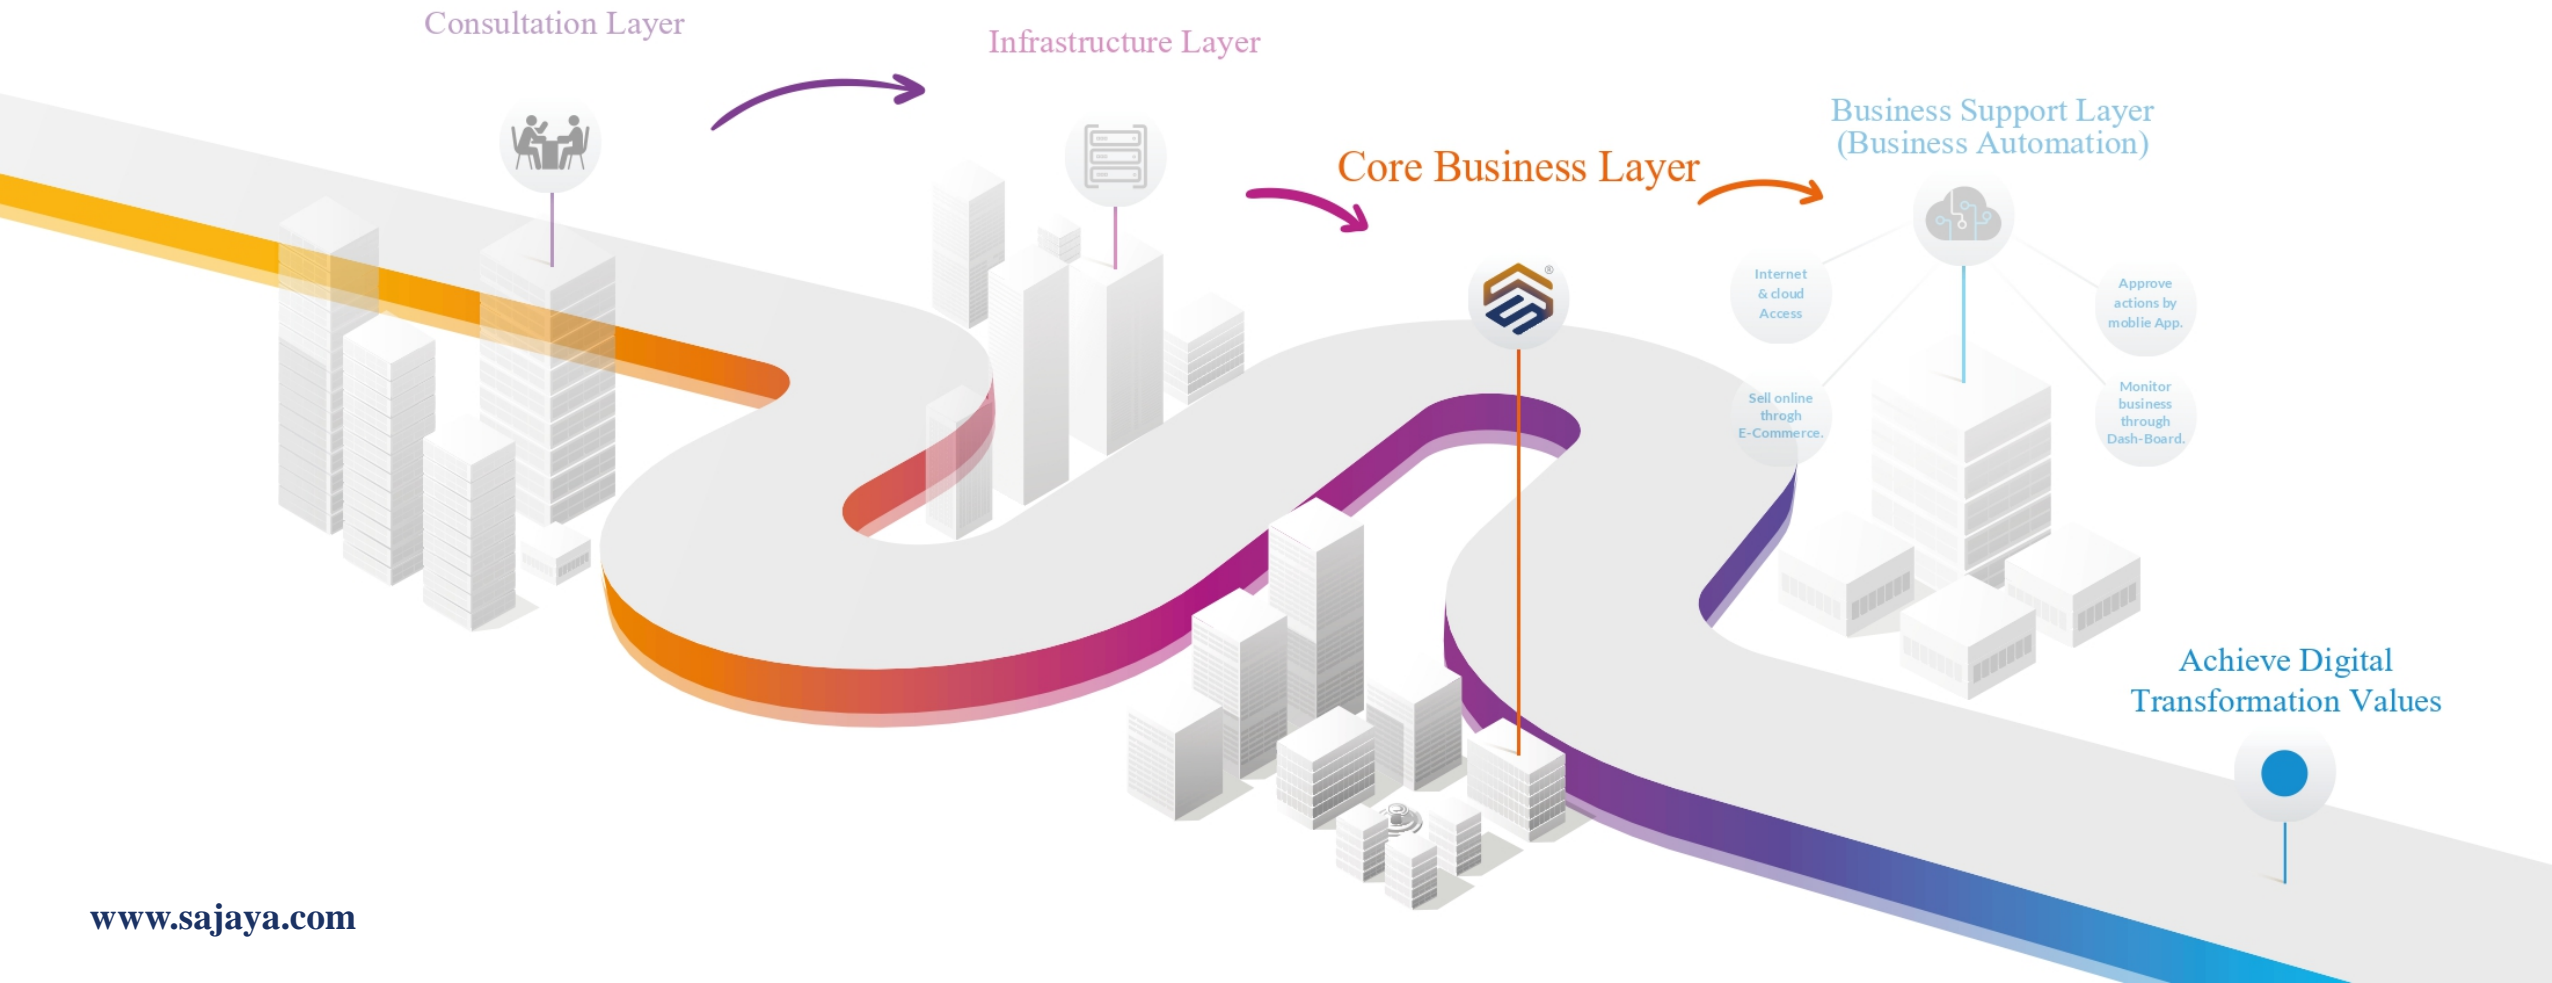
Consultation Layer

Infrastructure Layer

Core Business Layer

Business Support Layer
(Business Automation)

Internet & cloud Access

Approve actions by moblie App.

Sell online throgh E-Commerce.

Monitor business through Dash-Board.

Achieve Digital Transformation Values

www.sajaya.com